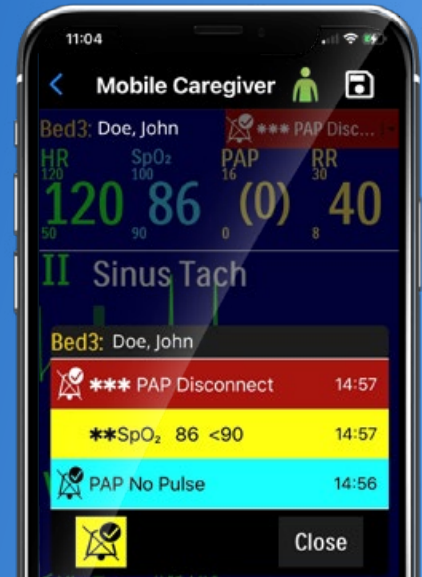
11:04

Mobile Caregiver

Bed3: Doe, John *** PAP Disc...

HR 120 50 SpO₂ 100 90 PAP 16 0 RR 30 8

120 86 (0) 40

II Sinus Tach

Bed3: Doe, John

*** PAP Disconnect 14:57

**SpO₂ 86 <90 14:57

PAP No Pulse 14:56

Close